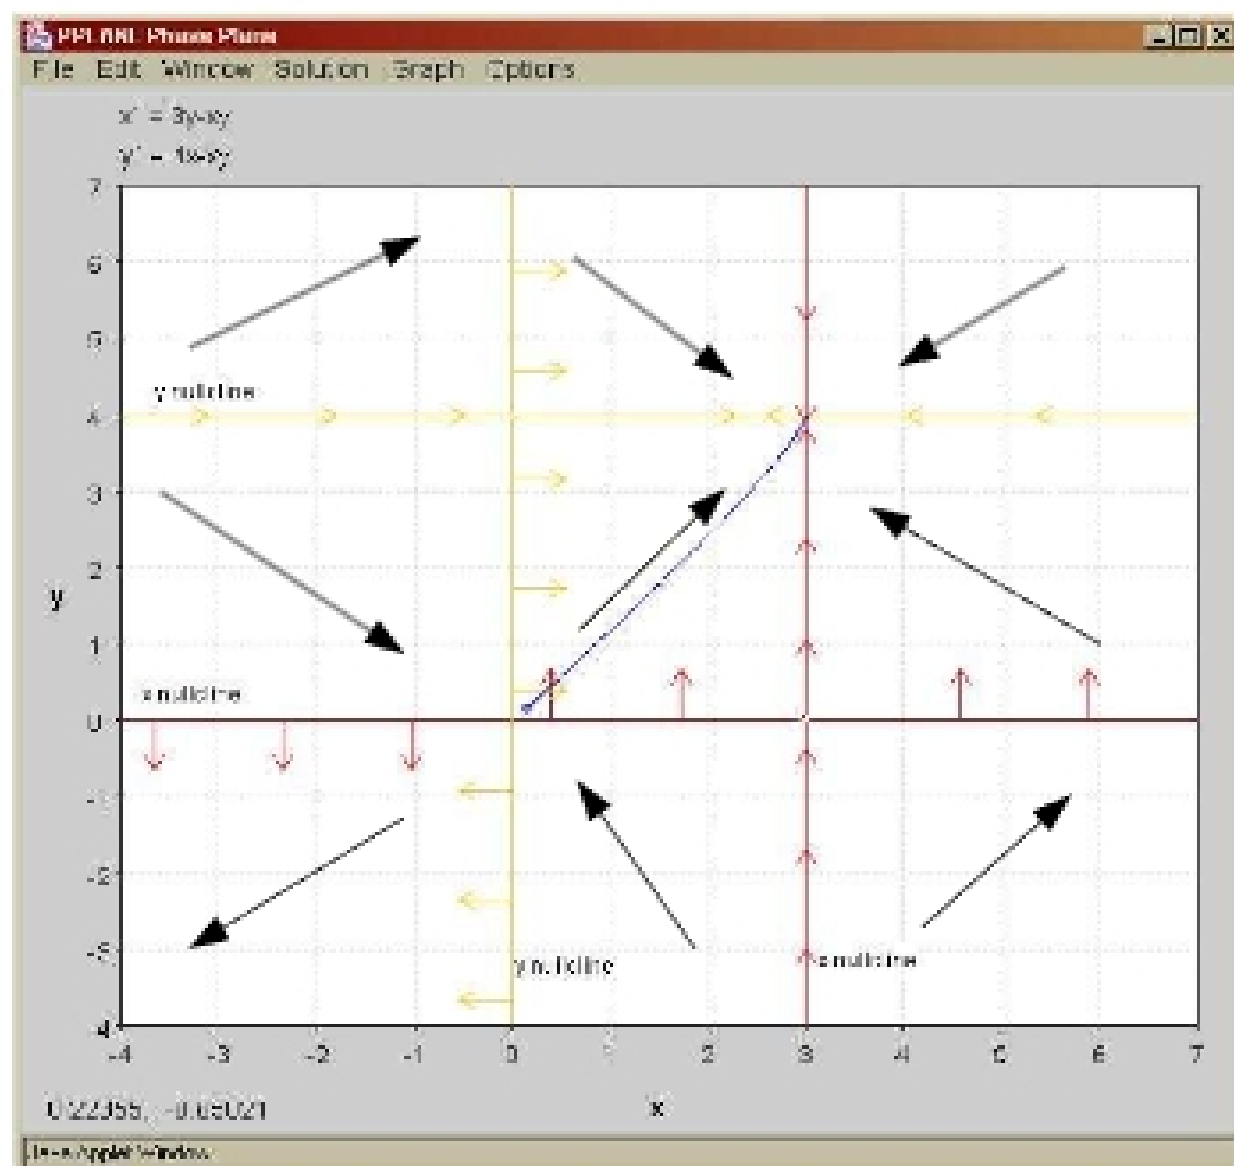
PPLANE Phase Plane

File Edit Window Solution Graph Options

x' = 3y-xy

y' = 4x-xy

7
6
5
4
3
2
1
0
-1
-2
-3
-4

y

y nullcline

x nullcline

y nullcline

x nullcline

-4 -3 -2 -1 0 1 2 3 4 5 6 7

x

0.22055, -0.05021

Java Applet Window